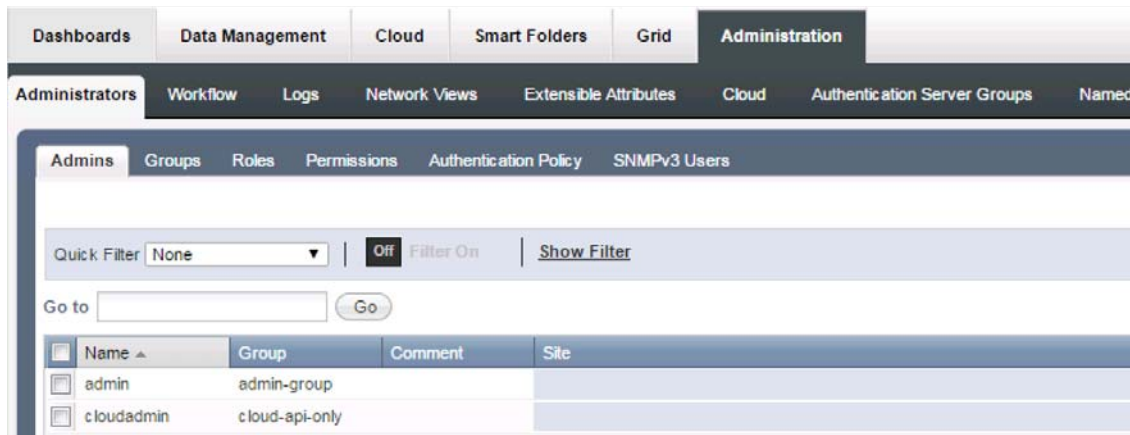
Dashboards Data Management Cloud Smart Folders Grid Administration

Administrators Workflow Logs Network Views Extensible Attributes Cloud Authentication Server Groups Named

Admins Groups Roles Permissions Authentication Policy SNMPv3 Users

Quick Filter None ▼ | Off Filter On | Show Filter

Go to Go

| Name ▲ | Group | Comment | Site |
|---|---|---|---|
| admin | admin-group | | |
| cloudadmin | cloud-api-only | | |